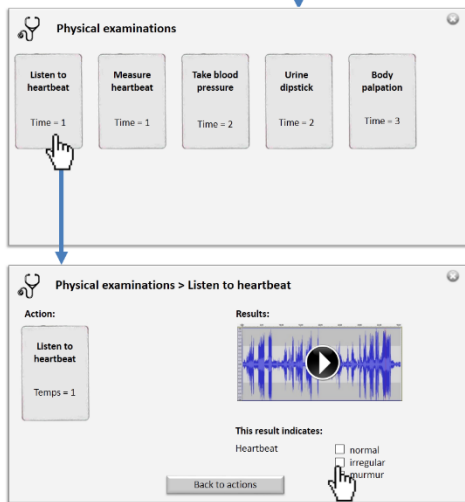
Physical examinations

Listen to heartbeat

Time = 1

Measure heartbeat

Time = 1

Take blood pressure

Time = 2

Urine dipstick

Time = 2

Body palpation

Time = 3

Physical examinations > Listen to heartbeat

Action:

Listen to heartbeat

Temps = 1

Results:

This result indicates:

Heartbeat

normal
irregular
murmur

Back to actions